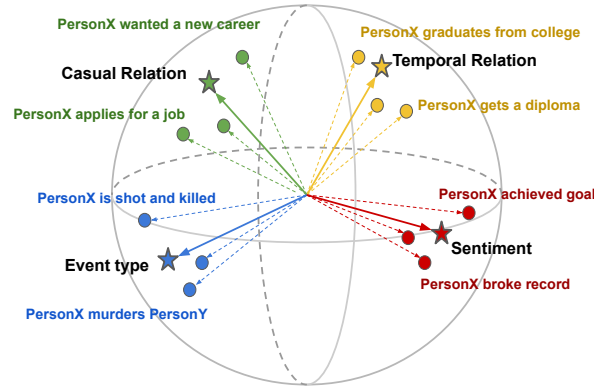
PersonX wanted a new career
PersonX graduates from college
Casual Relation
Temporal Relation
PersonX gets a diploma
PersonX applies for a job
PersonX is shot and killed
PersonX achieved goal
Sentiment
Event type
PersonX broke record
PersonX murders PersonY